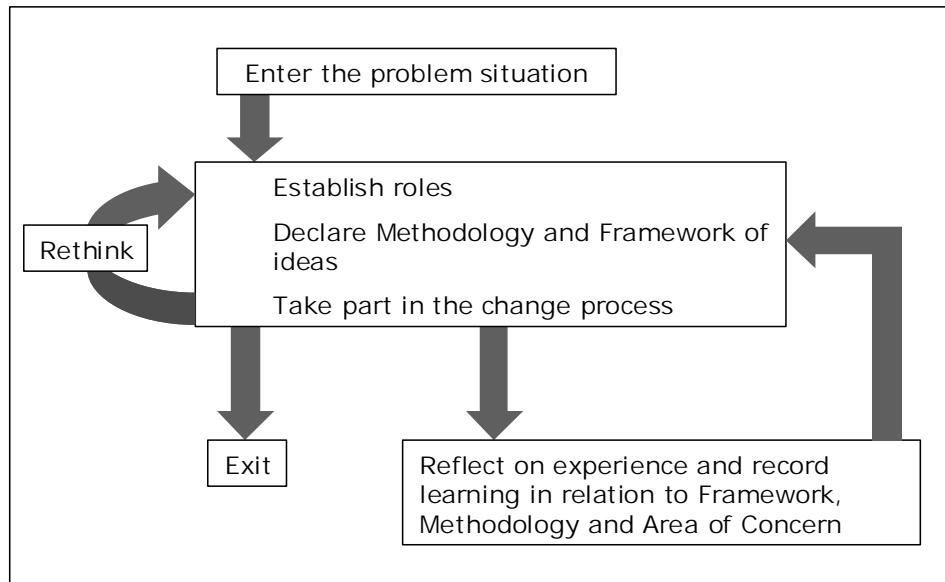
Enter the problem situation

Establish roles

Declare Methodology and Framework of ideas

Take part in the change process

Rethink

Exit

Reflect on experience and record learning in relation to Framework, Methodology and Area of Concern